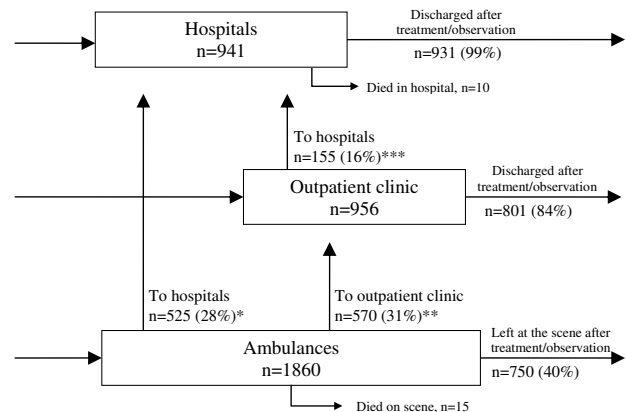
Hospitals
n=941

Discharged after treatment/observation
n=931 (99%)

Died in hospital, n=10

To hospitals
n=155 (16%)***

Outpatient clinic
n=956

Discharged after treatment/observation
n=801 (84%)

To hospitals
n=525 (28%)*

To outpatient clinic
n=570 (31%)**

Ambulances
n=1860

Left at the scene after treatment/observation
n=750 (40%)

Died on scene, n=15